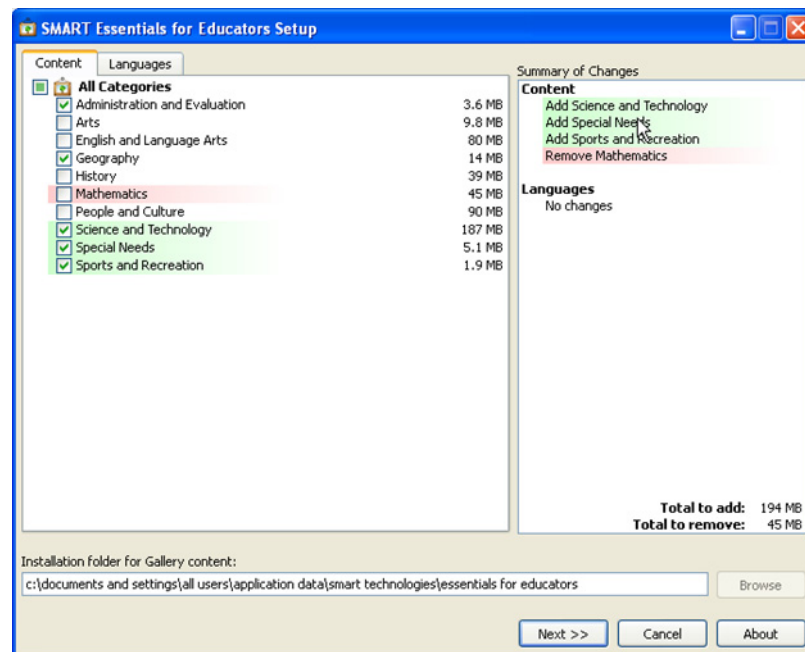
SMART Essentials for Educators Setup

Content | Languages

All Categories
| | |
|---|---|
| Administration and Evaluation | 3.6 MB |
| Arts | 9.8 MB |
| English and Language Arts | 80 MB |
| Geography | 14 MB |
| History | 39 MB |
| Mathematics | 45 MB |
| People and Culture | 90 MB |
| Science and Technology | 187 MB |
| Special Needs | 5.1 MB |
| Sports and Recreation | 1.9 MB |

Summary of Changes
Content
Add Science and Technology
Add Special Needs
Add Sports and Recreation
Remove Mathematics

Languages
No changes

Total to add: 194 MB
Total to remove: 45 MB

Installation folder for Gallery content:
c:\documents and settings\all users\application data\smart technologies\essentials for educators

Browse

Next >> | Cancel | About